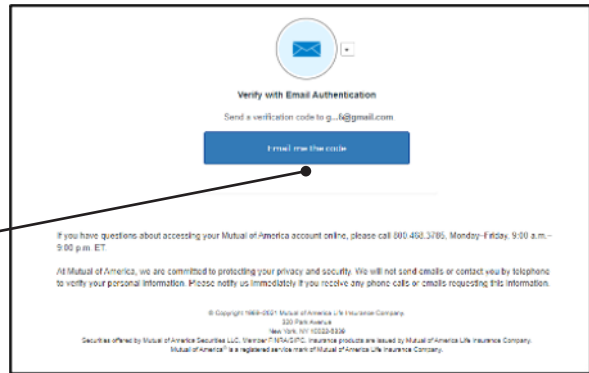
Verify with Email Authentication

Send a verification code to g...f@gmail.com

Email me the code

If you have questions about accessing your Mutual of America account online, please call 800.468.3785, Monday–Friday, 9:00 a.m.–9:00 p.m. ET.

At Mutual of America, we are committed to protecting your privacy and security. We will not send emails or contact you by telephone to verify your personal information. Please notify us immediately if you receive any phone calls or emails requesting this information.

© Copyright 1969–2021 Mutual of America Life Insurance Company.
320 Park Avenue
New York, NY 10022-6839
Securities offered by Mutual of America Securities LLC, Member FINRA/SIPC. Insurance products are issued by Mutual of America Life Insurance Company.
Mutual of America® is a registered service mark of Mutual of America Life Insurance Company.